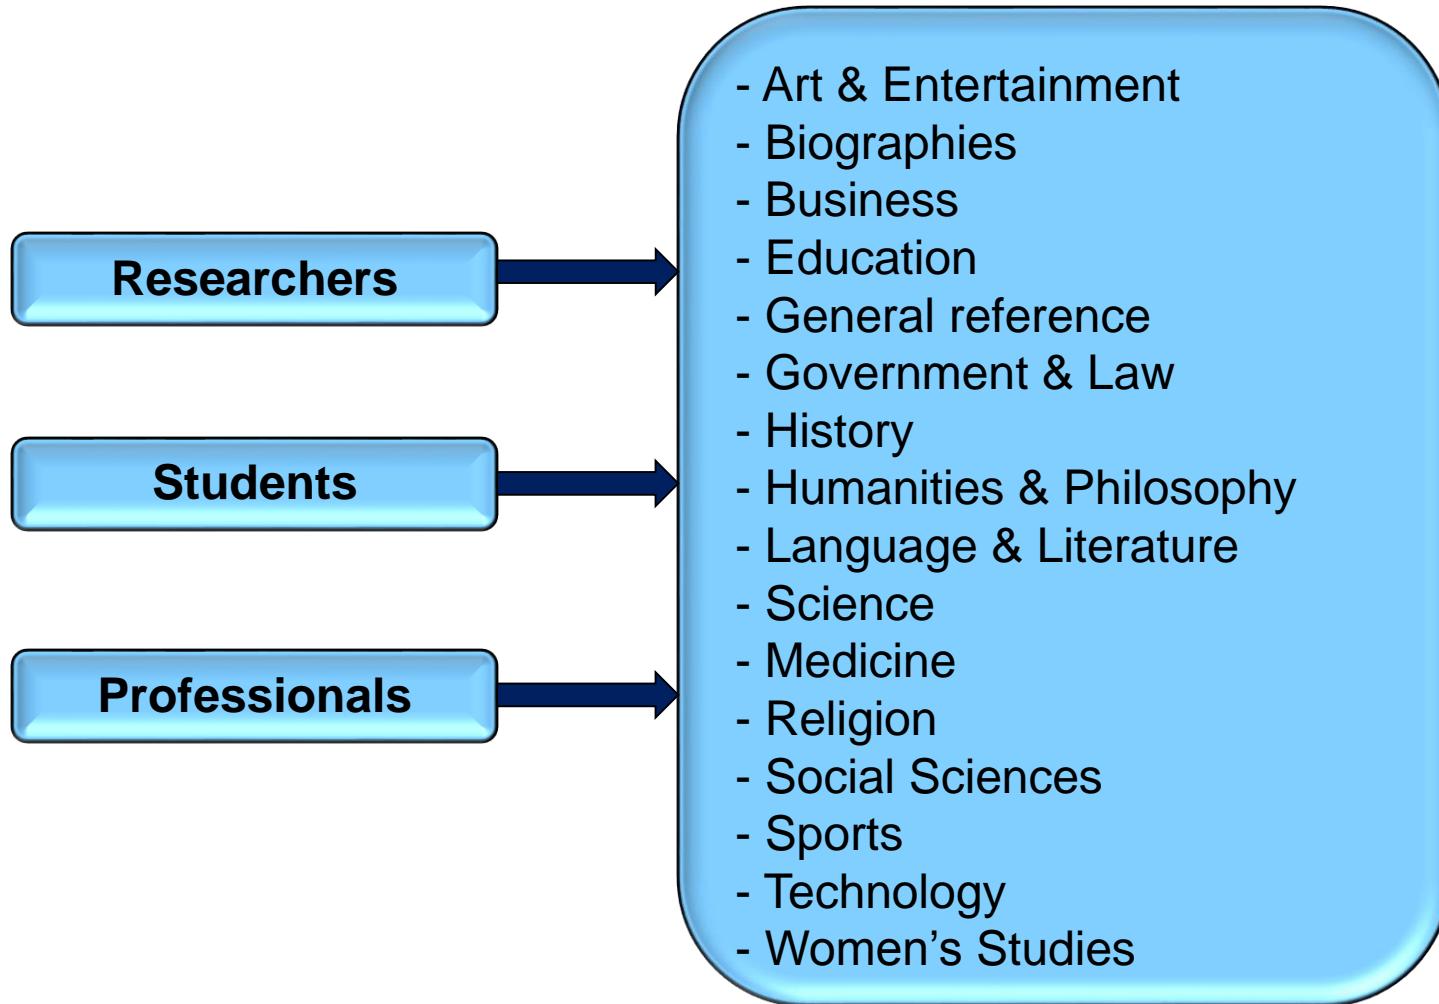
Researchers

Students

Professionals

- Art & Entertainment
- Biographies
- Business
- Education
- General reference
- Government & Law
- History
- Humanities & Philosophy
- Language & Literature
- Science
- Medicine
- Religion
- Social Sciences
- Sports
- Technology
- Women’s Studies